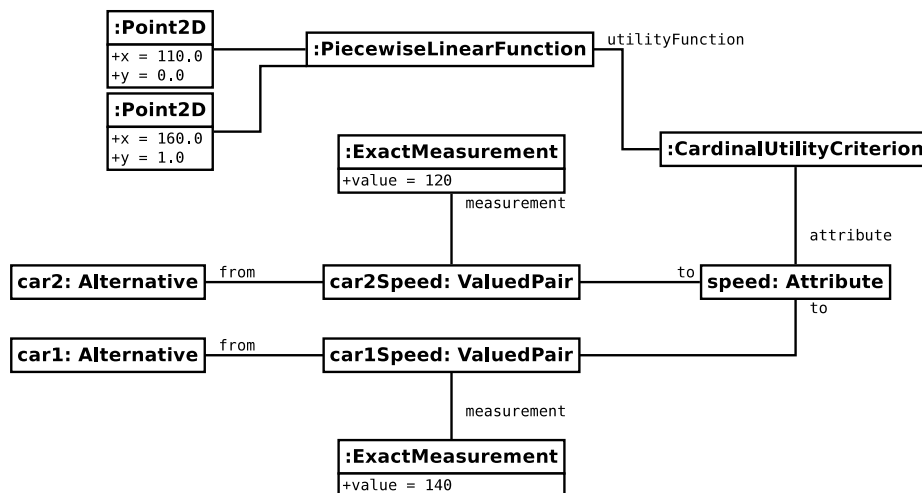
:Point2D
+x = 110.0
+y = 0.0

:Point2D
+x = 160.0
+y = 1.0

:PiecewiseLinearFunction

utilityFunction

:CardinalUtilityCriterion

:ExactMeasurement
+value = 120

measurement

attribute

car2: Alternative

from

car2Speed: ValuedPair

to

speed: Attribute

to

car1: Alternative

from

car1Speed: ValuedPair

measurement

:ExactMeasurement
+value = 140